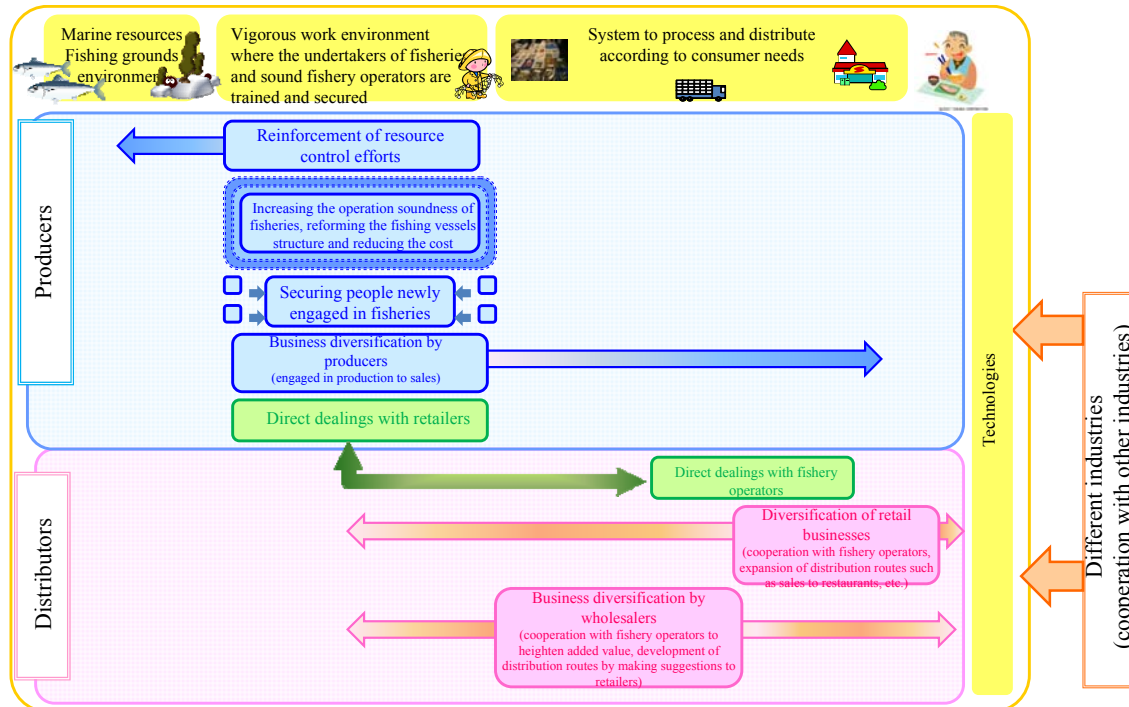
Marine resources
Fishing grounds
environment

Vigorous work environment where the undertakers of fisheries and sound fishery operators are trained and secured

System to process and distribute according to consumer needs

Producers

Reinforcement of resource control efforts

Increasing the operation soundness of fisheries, reforming the fishing vessels structure and reducing the cost

Securing people newly engaged in fisheries

Business diversification by producers
(engaged in production to sales)

Direct dealings with retailers

Distributors

Direct dealings with fishery operators

Diversification of retail businesses
(cooperation with fishery operators, expansion of distribution routes such as sales to restaurants, etc.)

Business diversification by wholesalers
(cooperation with fishery operators to heighten added value, development of distribution routes by making suggestions to retailers)

Technologies

Different industries
(cooperation with other industries)